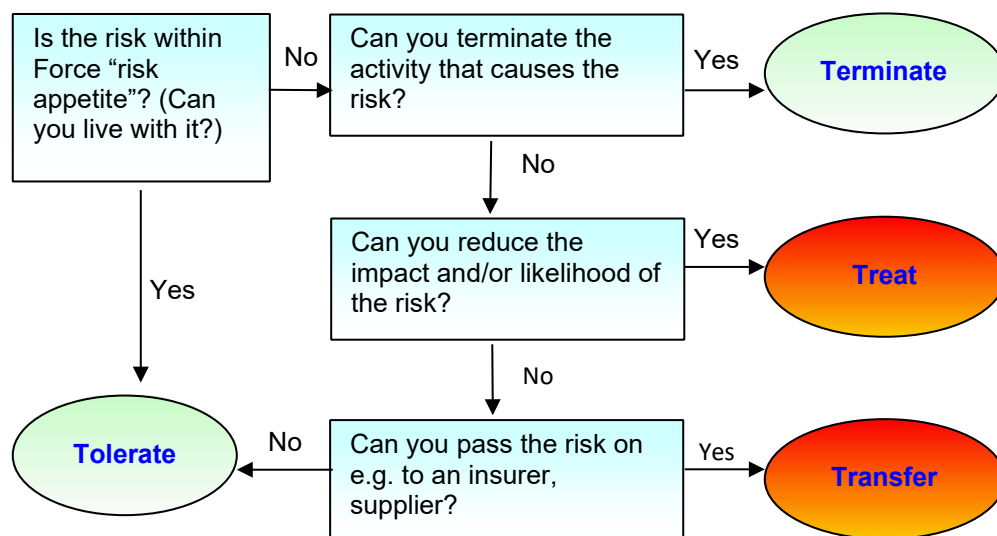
Is the risk within Force “risk appetite”? (Can you live with it?)

No

Can you terminate the activity that causes the risk?

Yes

Terminate

No

Yes

Can you reduce the impact and/or likelihood of the risk?

Yes

Treat

No

Tolerate

No

Can you pass the risk on e.g. to an insurer, supplier?

Yes

Transfer